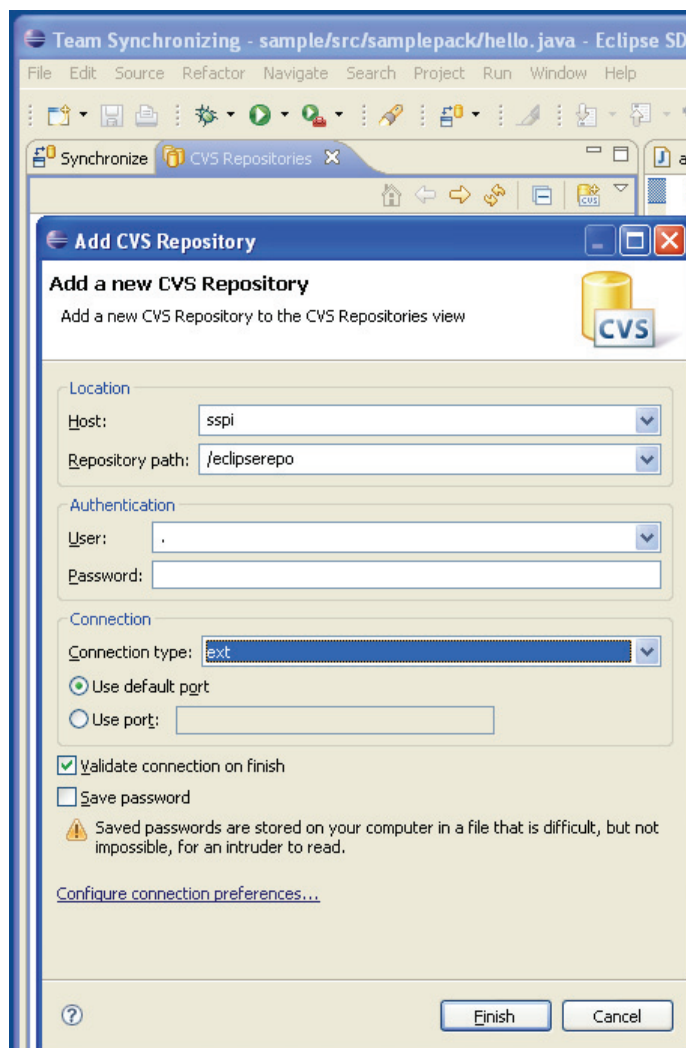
Team Synchronizing - sample/src/samplepack/hello.java - Eclipse SD

File Edit Source Refactor Navigate Search Project Run Window Help

Synchronize CVS Repositories

Add CVS Repository

Add a new CVS Repository

Add a new CVS Repository to the CVS Repositories view

CVS

Location

Host: sspi

Repository path: /eclipserepo

Authentication

User: .

Password:

Connection

Connection type: ext

Use default port

Use port:

Validate connection on finish

Save password

Saved passwords are stored on your computer in a file that is difficult, but not impossible, for an intruder to read.

Configure connection preferences...

Finish Cancel